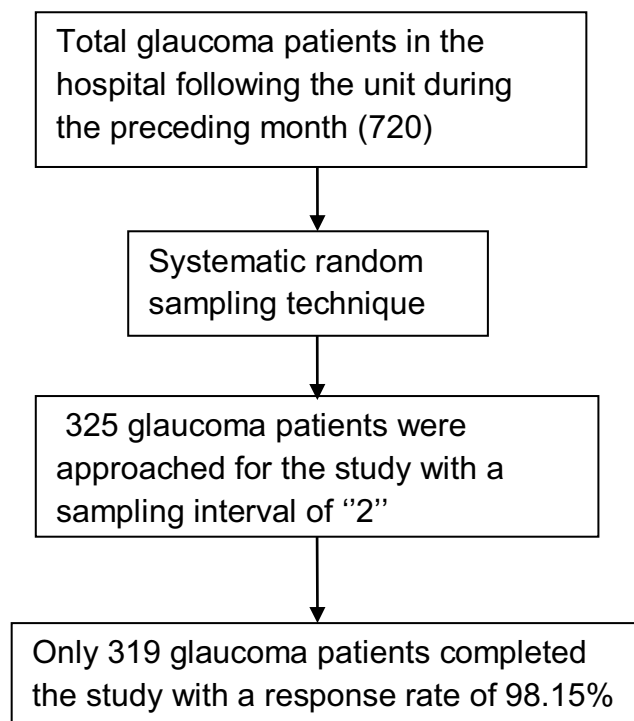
Total glaucoma patients in the hospital following the unit during the preceding month (720)

Systematic random sampling technique

325 glaucoma patients were approached for the study with a sampling interval of ‘’2’’

Only 319 glaucoma patients completed the study with a response rate of 98.15%